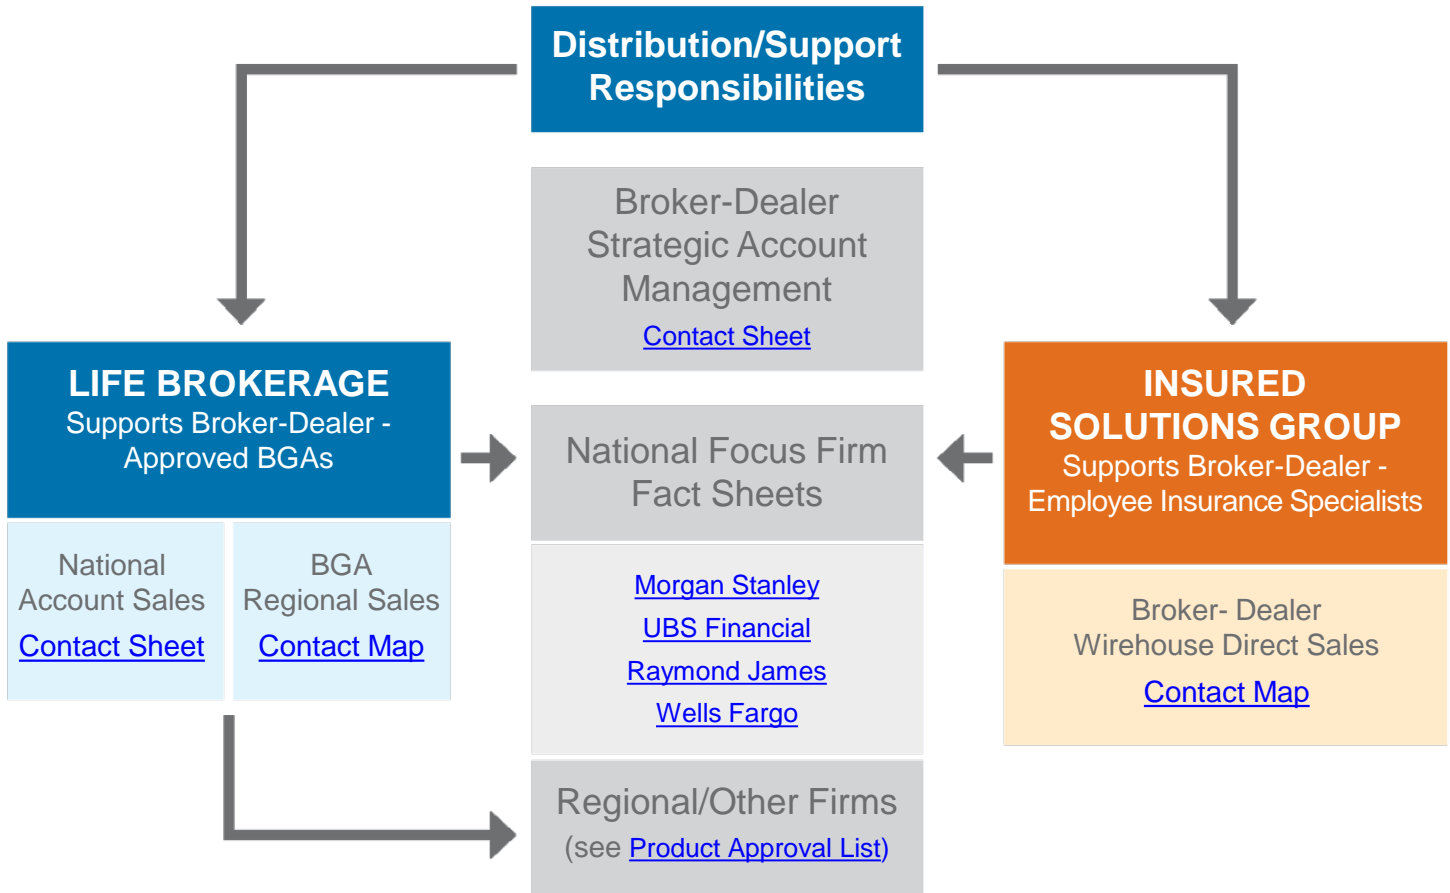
Distribution/Support Responsibilities

Broker-Dealer Strategic Account Management
Contact Sheet

LIFE BROKERAGE
Supports Broker-Dealer - Approved BGAs

National Account Sales
Contact Sheet

BGA Regional Sales
Contact Map

National Focus Firm Fact Sheets

Morgan Stanley
UBS Financial
Raymond James
Wells Fargo

INSURED SOLUTIONS GROUP
Supports Broker-Dealer - Employee Insurance Specialists

Broker- Dealer Wirehouse Direct Sales
Contact Map

Regional/Other Firms
(see Product Approval List)